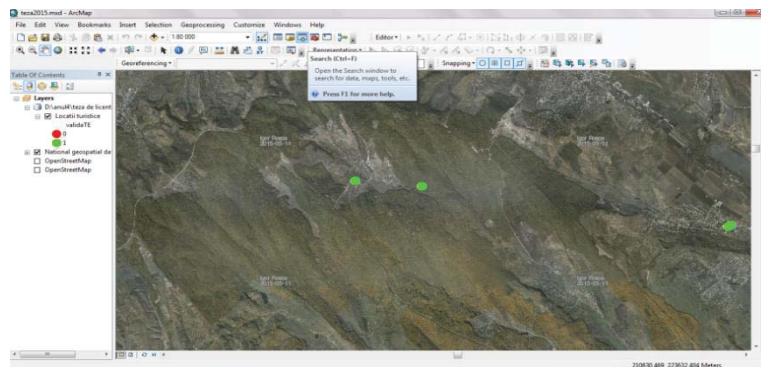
teza2015.mxd - ArcMap

File Edit View Bookmarks Insert Selection Geoprocessing Customize Windows Help

1:80 000

Georeferencing

Representation

Editor

Snapping

Search (Ctrl+F)

Open the Search window to search for data, maps, tools, etc.

Press F1 for more help.

Table Of Contents

Layers

D:\anul4\teza de licent

Locatii turistice

validaTE

0

1

National geospatial de

OpenStreetMap

OpenStreetMap

Igor Rosca 2015-05-11

Igor Rosca 2015-05-11

Igor Rosca 2015-05-11

Igor Rosca 2015-05-11

250830.469 223632.494 Meters